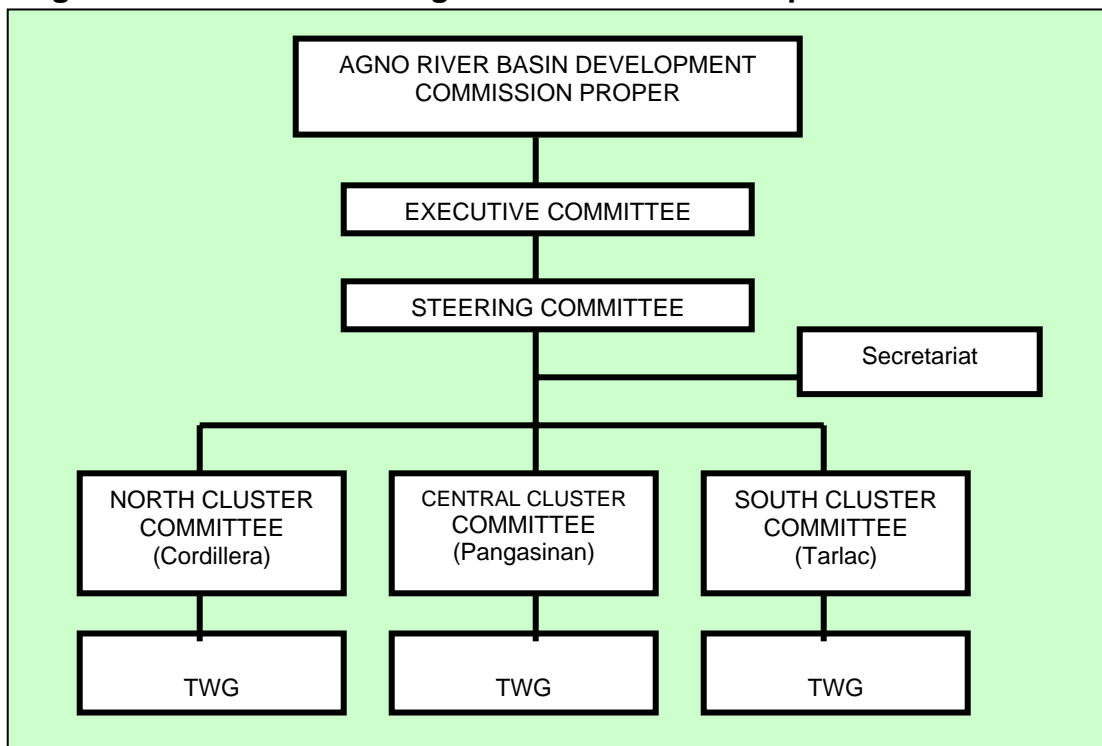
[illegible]

AGNO RIVER BASIN DEVELOPMENT COMMISSION PROPER

EXECUTIVE COMMITTEE

STEERING COMMITTEE

Secretariat

NORTH CLUSTER COMMITTEE (Cordillera)

CENTRAL CLUSTER COMMITTEE (Pangasinan)

SOUTH CLUSTER COMMITTEE (Tarlac)

TWG

TWG

TWG